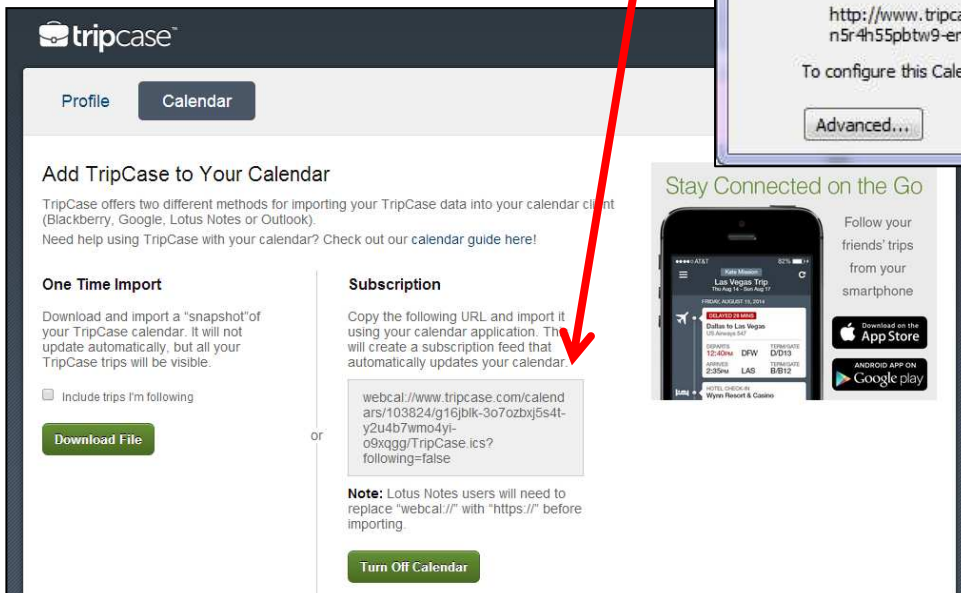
tripcase™

Profile Calendar

Add TripCase to Your Calendar

TripCase offers two different methods for importing your TripCase data into your calendar client (Blackberry, Google, Lotus Notes or Outlook).

Need help using TripCase with your calendar? Check out our calendar guide here!

One Time Import

Download and import a "snapshot"of your TripCase calendar. It will not update automatically, but all your TripCase trips will be visible.

Include trips I'm following

Download File

or

Subscription

Copy the following URL and import it using your calendar application. This will create a subscription feed that automatically updates your calendar.

webcal://www.tripcase.com/calendars/103824/g16jblk-3o7ozbxj5s4t-y2u4b7wmo4yi-o9xqgg/TripCase.ics?following=false

Note: Lotus Notes users will need to replace "webcal://" with "https://" before importing.

Turn Off Calendar

http://www.tripca
n5r4h55pbtw9-er

To configure this Cale

Advanced...

Stay Connected on the Go

Kate Mission
Las Vegas Trip
Thu Aug 14 - Sun Aug 17
FRIDAY, AUGUST 15, 2014
DELAYED 28 MINS
Dallas to Las Vegas
US Airways 847
DEPARTS 12:40PM DFW TERM/GATE D/D13
ARRIVES 2:35PM LAS TERM/GATE B/B12
HOTEL CHECK-IN
Wynn Resort & Casino

Follow your friends' trips from your smartphone

Download on the App Store

ANDROID APP ON Google play